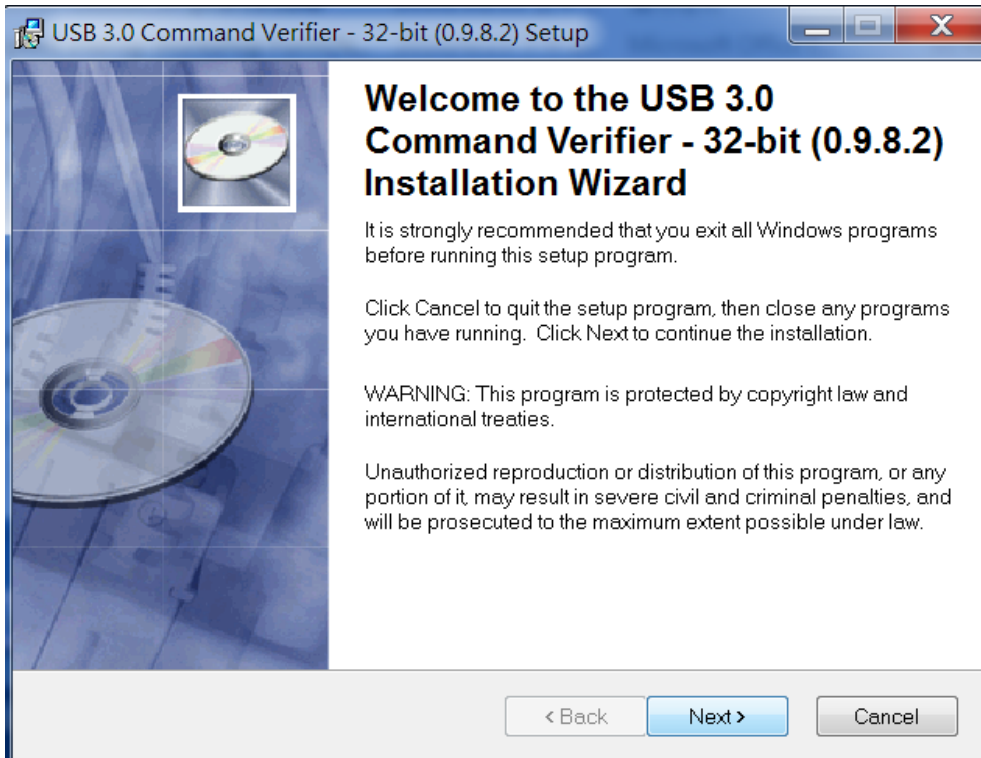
USB 3.0 Command Verifier - 32-bit (0.9.8.2) Setup

Welcome to the USB 3.0 Command Verifier - 32-bit (0.9.8.2) Installation Wizard

It is strongly recommended that you exit all Windows programs before running this setup program.

Click Cancel to quit the setup program, then close any programs you have running. Click Next to continue the installation.

WARNING: This program is protected by copyright law and international treaties.

Unauthorized reproduction or distribution of this program, or any portion of it, may result in severe civil and criminal penalties, and will be prosecuted to the maximum extent possible under law.

< Back
Next >
Cancel